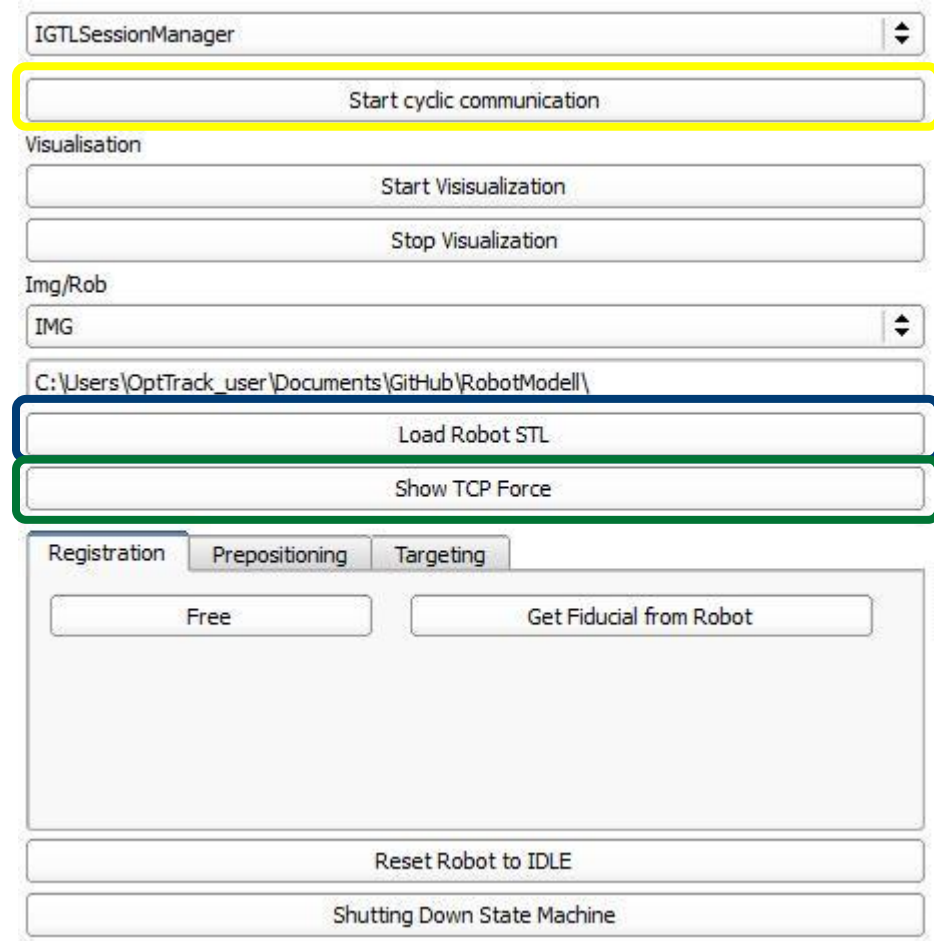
IGTLSessionManager

Start cyclic communication

Visualisation

Start Visisualization

Stop Visualization

Img/Rob

IMG

C:\Users\OptTrack_user\Documents\GitHub\RobotModell\

Load Robot STL

Show TCP Force

Registration | Prepositioning | Targeting

Free

Get Fiducial from Robot

Reset Robot to IDLE

Shutting Down State Machine